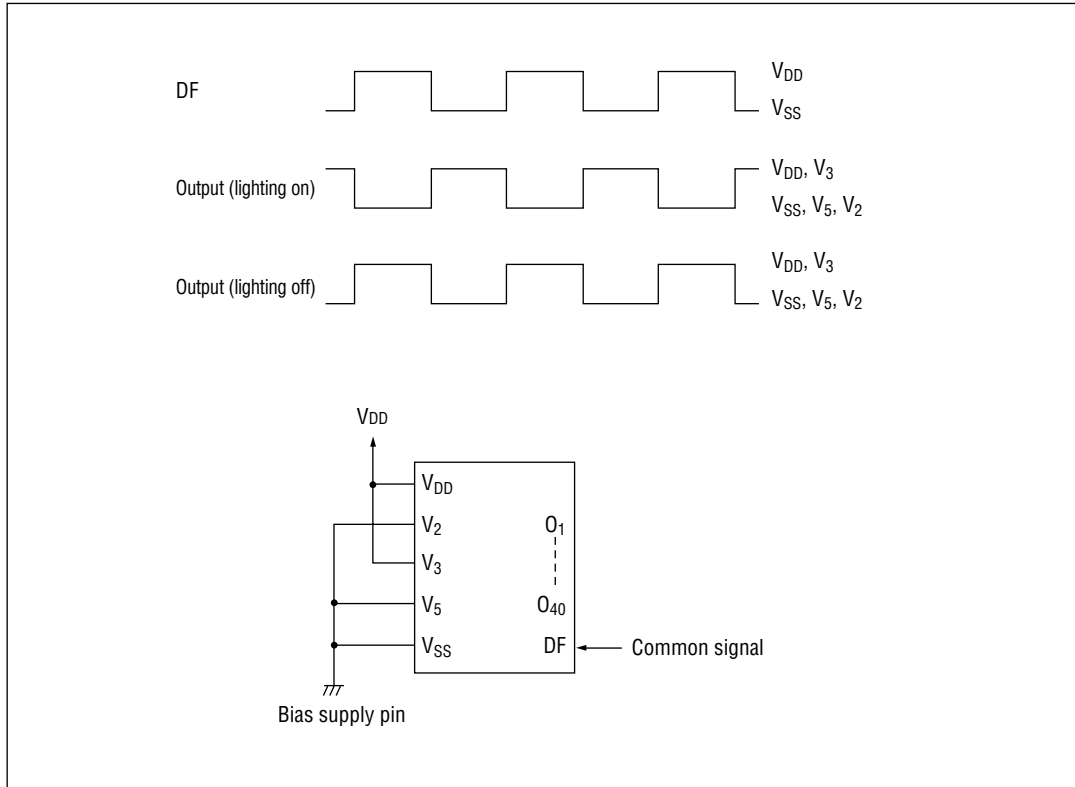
DF

$V_{DD}$

$V_{SS}$

Output (lighting on)

$V_{DD}$, $V_3$

$V_{SS}$, $V_5$, $V_2$

Output (lighting off)

$V_{DD}$, $V_3$

$V_{SS}$, $V_5$, $V_2$

$V_{DD}$

$V_{DD}$

$V_2$

$V_3$

$V_5$

$V_{SS}$

$O_1$

$O_{40}$

DF

Common signal

Bias supply pin